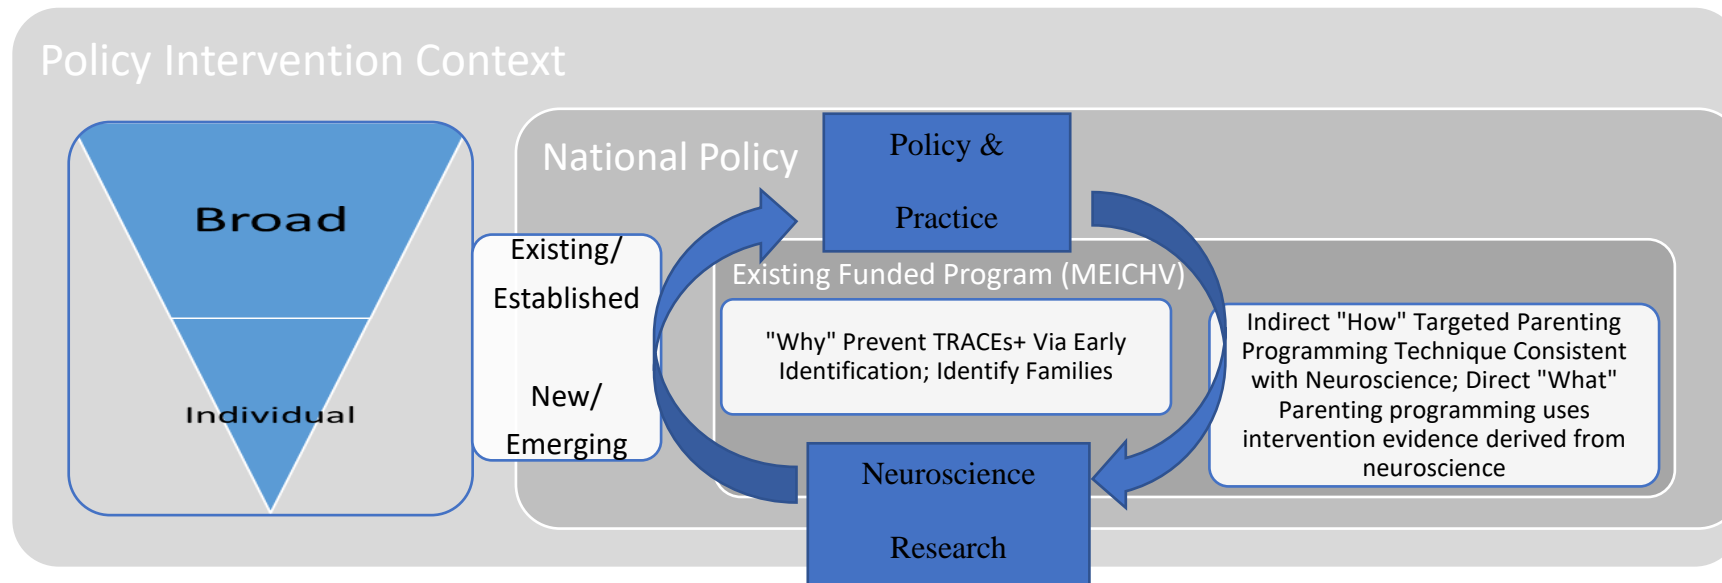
Policy Intervention Context

Broad

Individual

Existing/ Established

New/ Emerging

National Policy

Policy &

Practice

Existing Funded Program (MEICHV)

"Why" Prevent TRACEs+ Via Early Identification; Identify Families

Indirect "How" Targeted Parenting Programming Technique Consistent with Neuroscience; Direct "What" Parenting programming uses intervention evidence derived from neuroscience

Neuroscience

Research